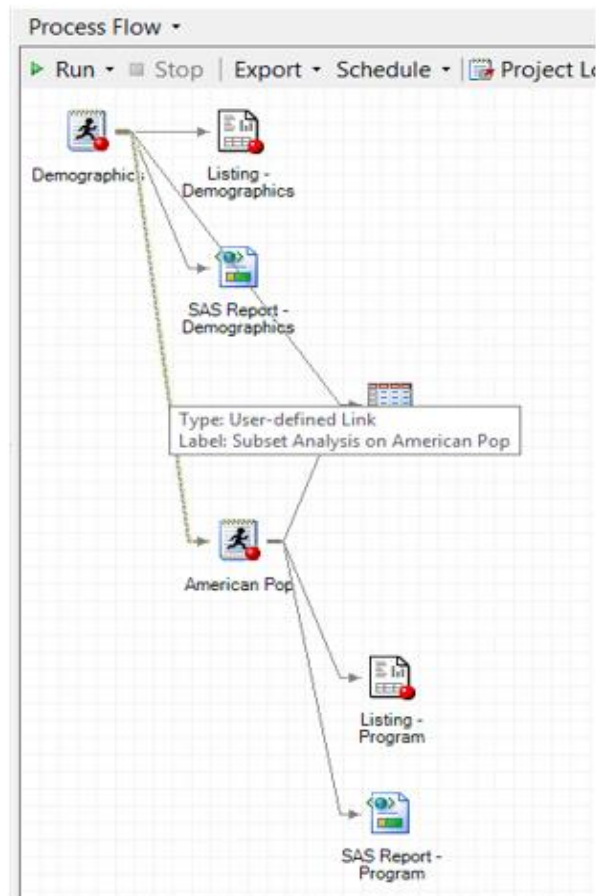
Process Flow ▾

▶ Run ▾ ■ Stop | Export ▾ Schedule ▾ | Project L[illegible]

Demographics

Listing - Demographics

SAS Report - Demographics

Type: User-defined Link
Label: Subset Analysis on American Pop

American Pop

Listing - Program

SAS Report - Program